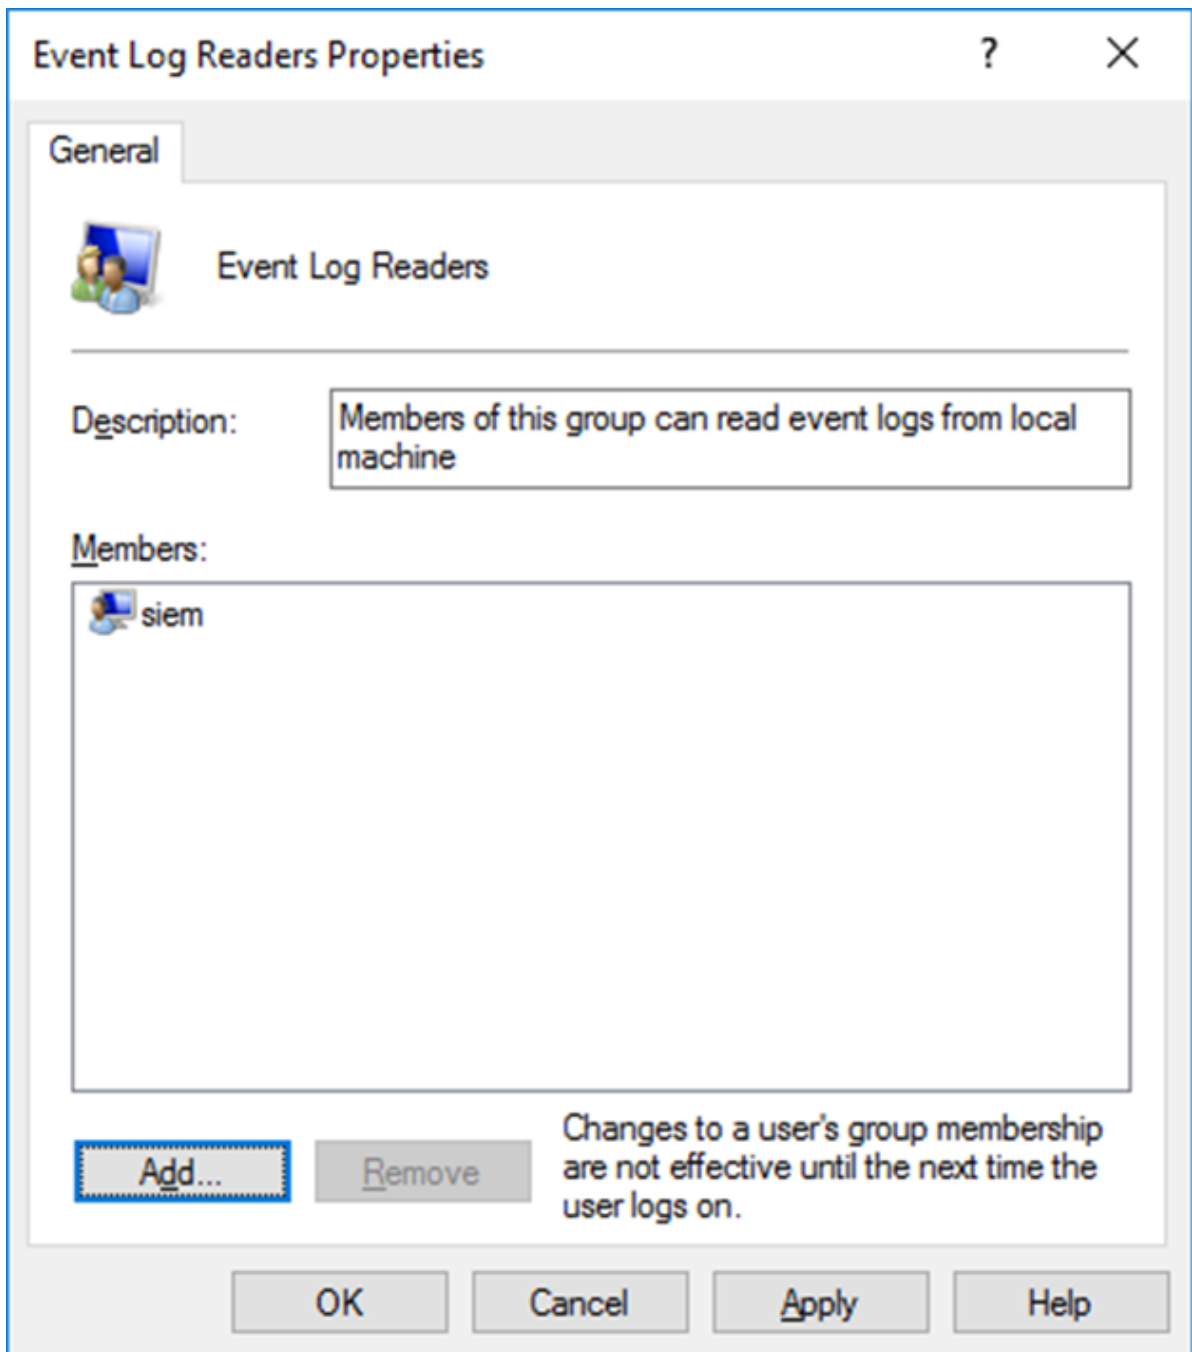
Event Log Readers Properties

?

X

General

Event Log Readers

Description:

Members of this group can read event logs from local machine

Members:

siem

Add...

Remove

Changes to a user's group membership are not effective until the next time the user logs on.

OK

Cancel

Apply

Help